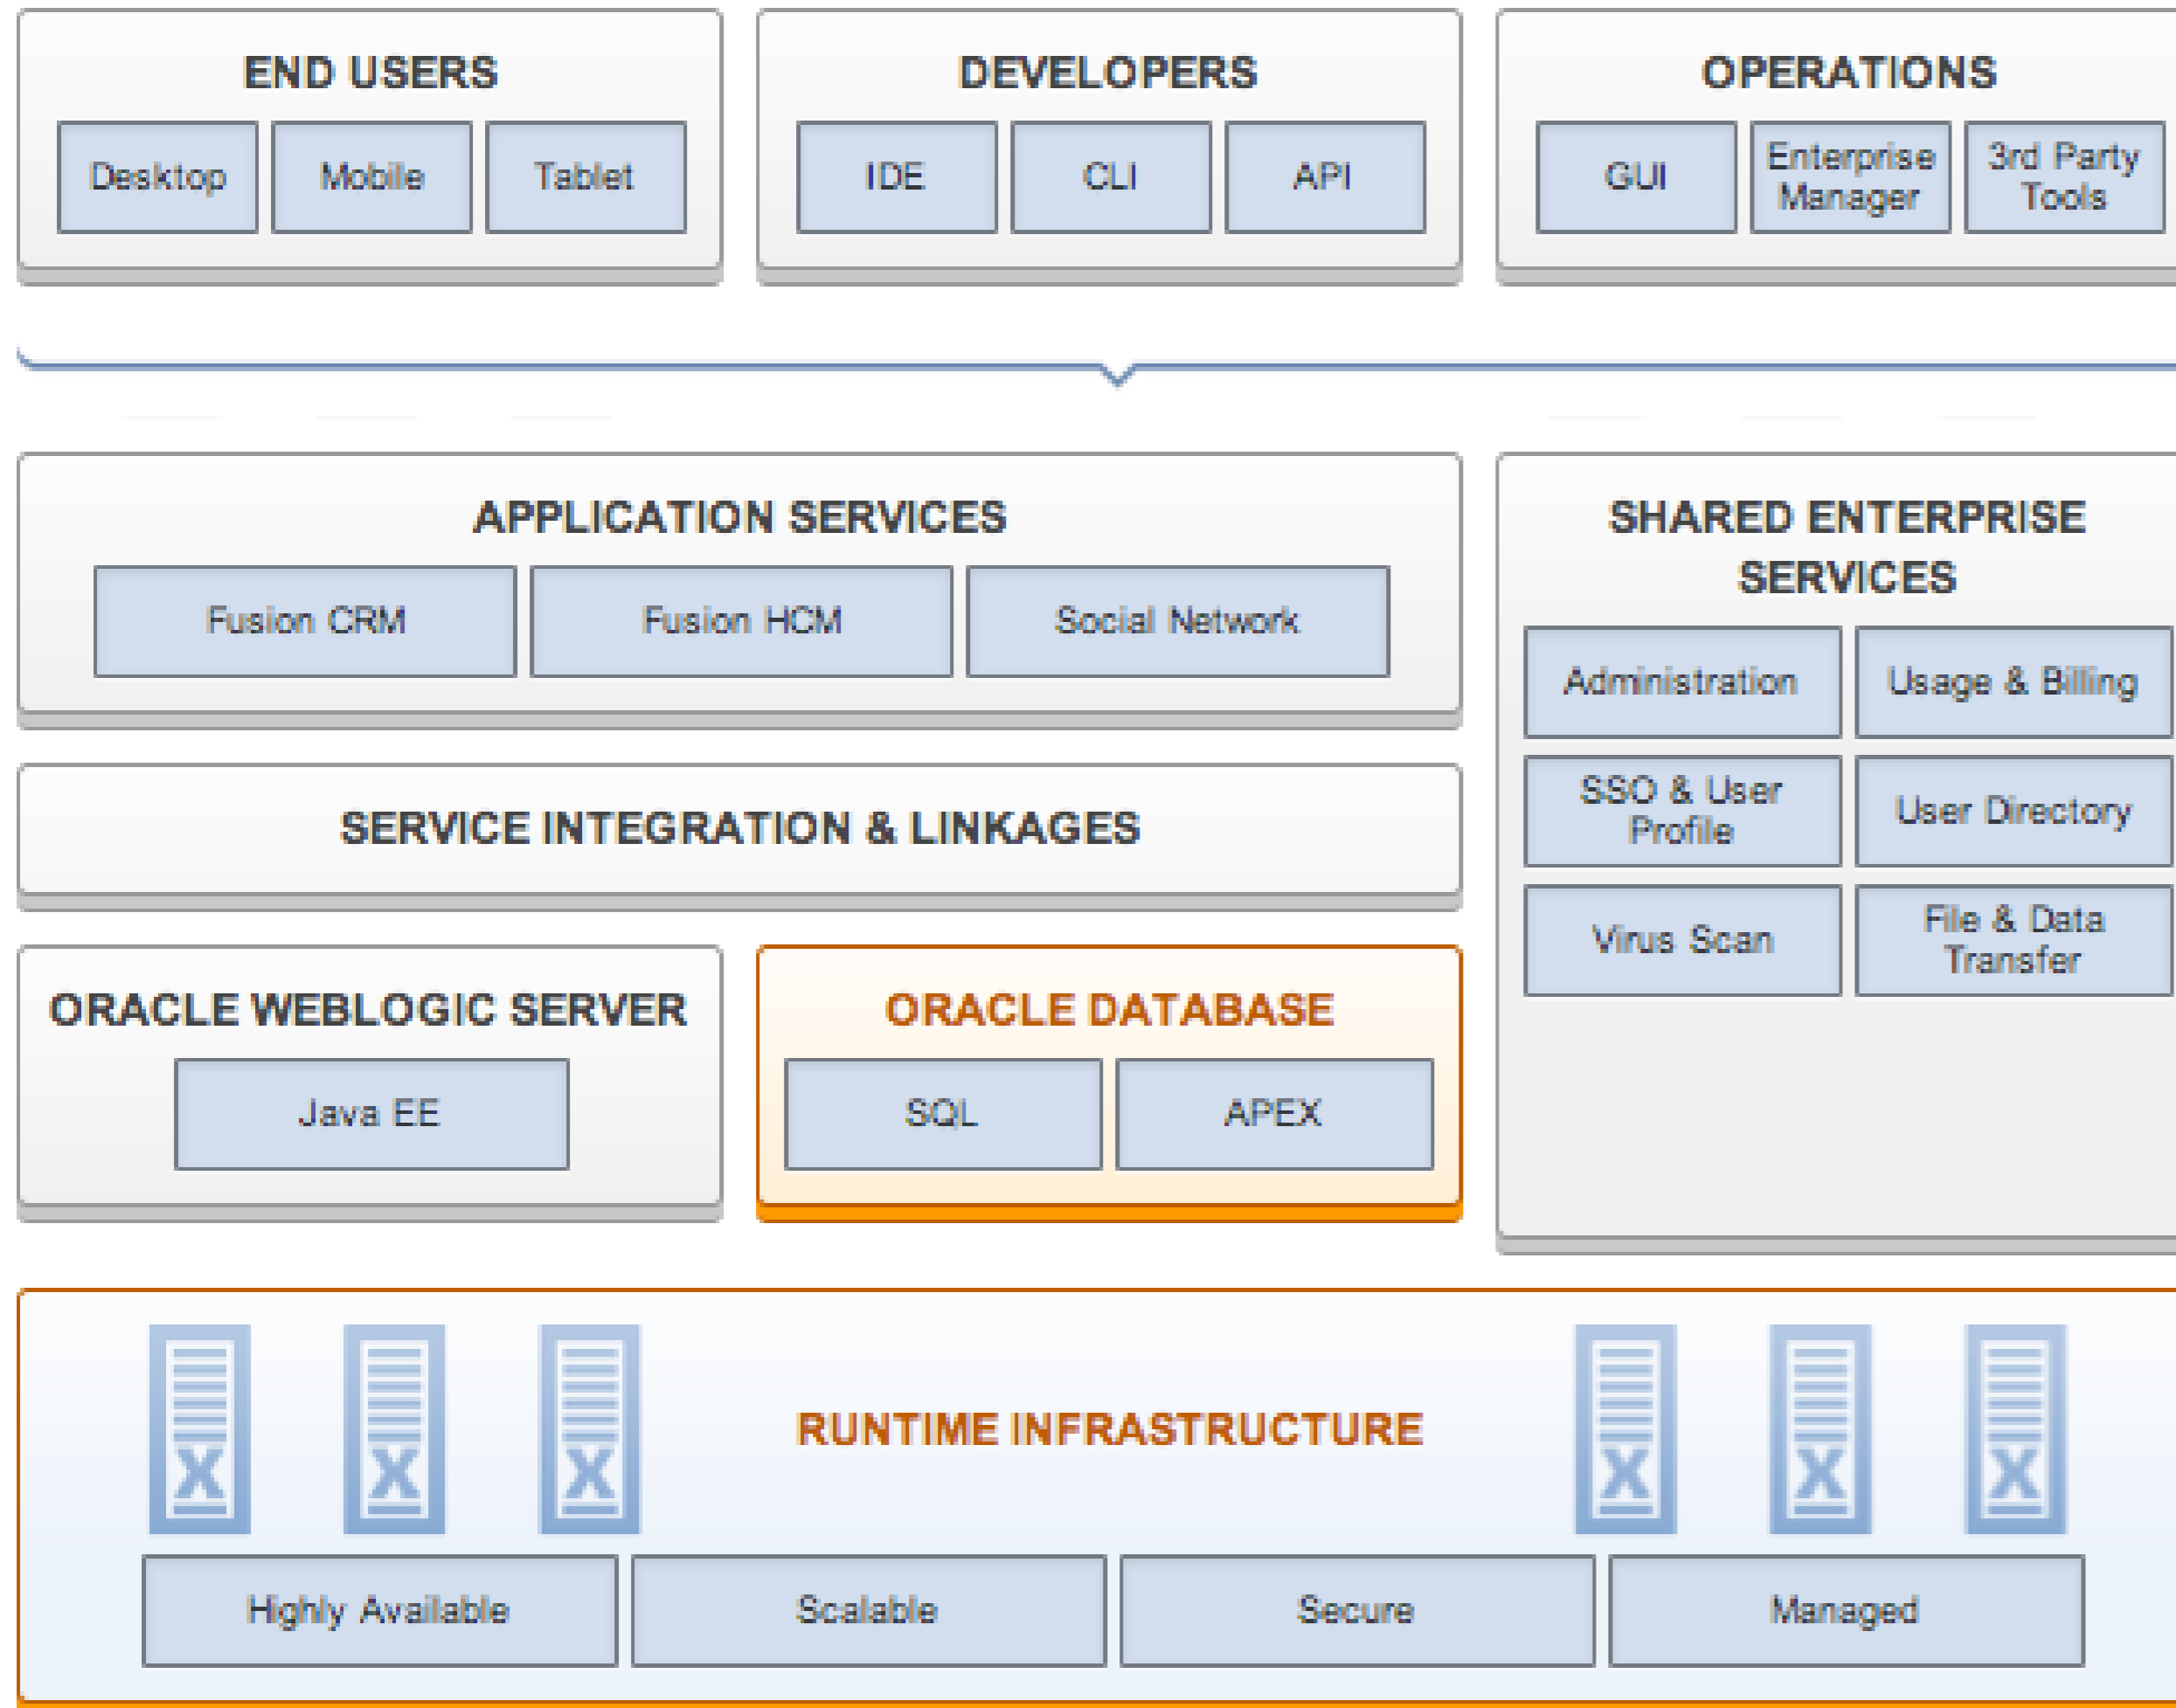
END USERS
Desktop
Mobile
Tablet

DEVELOPERS
IDE
CLI
API

OPERATIONS
GUI
Enterprise Manager
3rd Party Tools

APPLICATION SERVICES
Fusion CRM
Fusion HCM
Social Network

SHARED ENTERPRISE SERVICES
Administration
Usage & Billing
SSO & User Profile
User Directory
Virus Scan
File & Data Transfer

SERVICE INTEGRATION & LINKAGES

ORACLE WEBLOGIC SERVER
Java EE

ORACLE DATABASE
SQL
APEX

RUNTIME INFRASTRUCTURE
X
X
X
X
X
X
Highly Available
Scalable
Secure
Managed